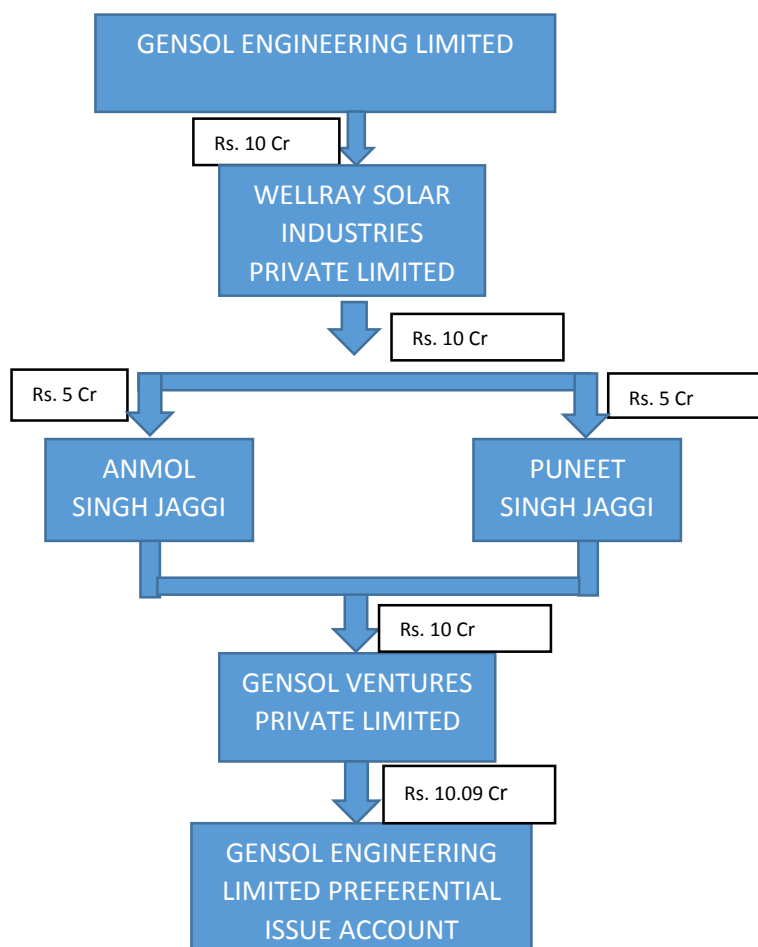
GENSOL ENGINEERING LIMITED

Rs. 10 Cr

WELLRAY SOLAR INDUSTRIES PRIVATE LIMITED

Rs. 10 Cr

Rs. 5 Cr

Rs. 5 Cr

ANMOL SINGH JAGGI

PUNEET SINGH JAGGI

Rs. 10 Cr

GENSOL VENTURES PRIVATE LIMITED

Rs. 10.09 Cr

GENSOL ENGINEERING LIMITED PREFERENTIAL ISSUE ACCOUNT